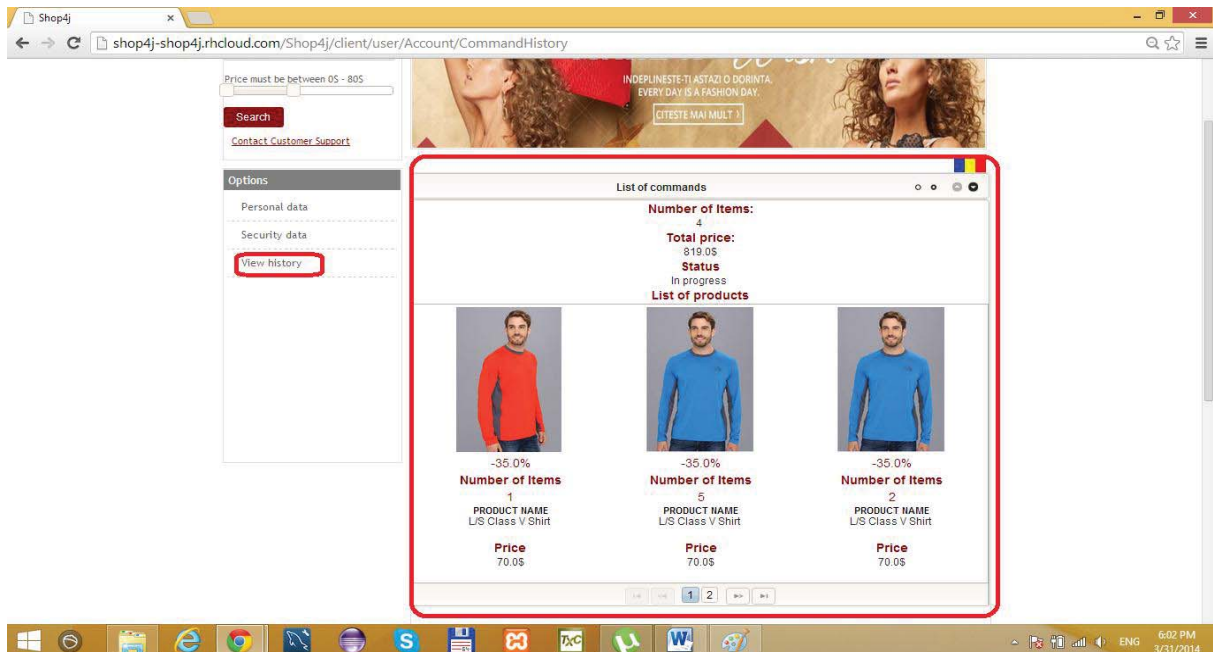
Shop4j

shop4j-shop4j.rhcloud.com/Shop4j/client/user/Account/CommandHistory

Price must be between 0$ - 80$

Search

Contact Customer Support

INDEPLINESTE-TI ASTAZI O DORINTA, EVERY DAY IS A FASHION DAY.

CITESTE MAI MULT

Options

Personal data

Security data

View history

List of commands

Number of Items:
4
Total price:
819.0$
Status
In progress
List of products

-35.0%
Number of Items
1
PRODUCT NAME
L/S Class V Shirt

Price
70.0$

-35.0%
Number of Items
5
PRODUCT NAME
L/S Class V Shirt

Price
70.0$

-35.0%
Number of Items
2
PRODUCT NAME
L/S Class V Shirt

Price
70.0$

1 2

ENG 6:02 PM 3/31/2014